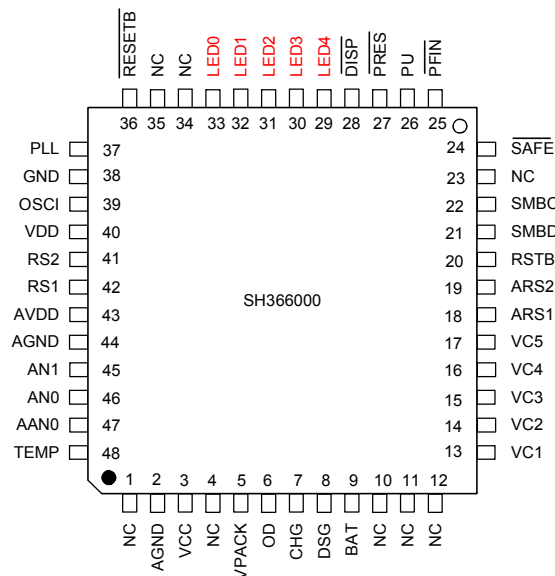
RESETB NC NC LED0 LED1 LED2 LED3 LED4 DISP PRES PU PFIN

36 35 34 33 32 31 30 29 28 27 26 25

PLL 37
GND 38
OSCI 39
VDD 40
RS2 41
RS1 42
AVDD 43
AGND 44
AN1 45
AN0 46
AAN0 47
TEMP 48

24 SAFE
23 NC
22 SMBC
21 SMBD
20 RSTB
19 ARS2
18 ARS1
17 VC5
16 VC4
15 VC3
14 VC2
13 VC1

SH366000

1 2 3 4 5 6 7 8 9 10 11 12

NC AGND VCC NC VPACK OD CHG DSG BAT NC NC NC